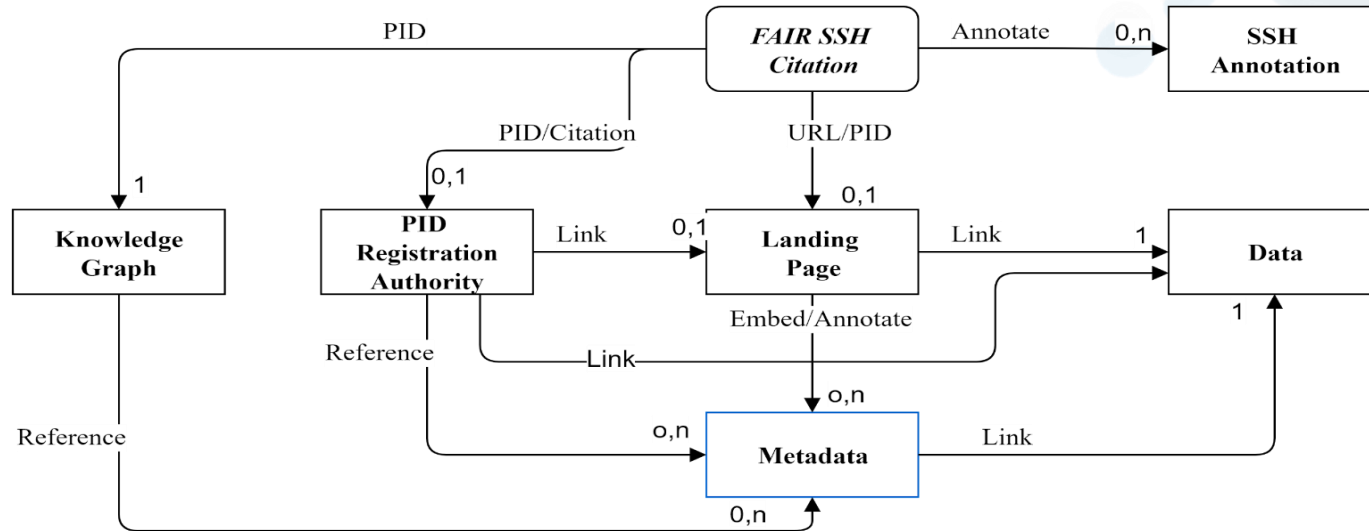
PID

FAIR SSH Citation

Annotate

0,n

SSH Annotation

PID/Citation

URL/PID

1

0,1

0,1

Knowledge Graph

PID Registration Authority

Link

0,1

Landing Page

Link

1

Data

Embed/Annotate

1

Reference

Link

o,n

Reference

o,n

Metadata

Link

0,n